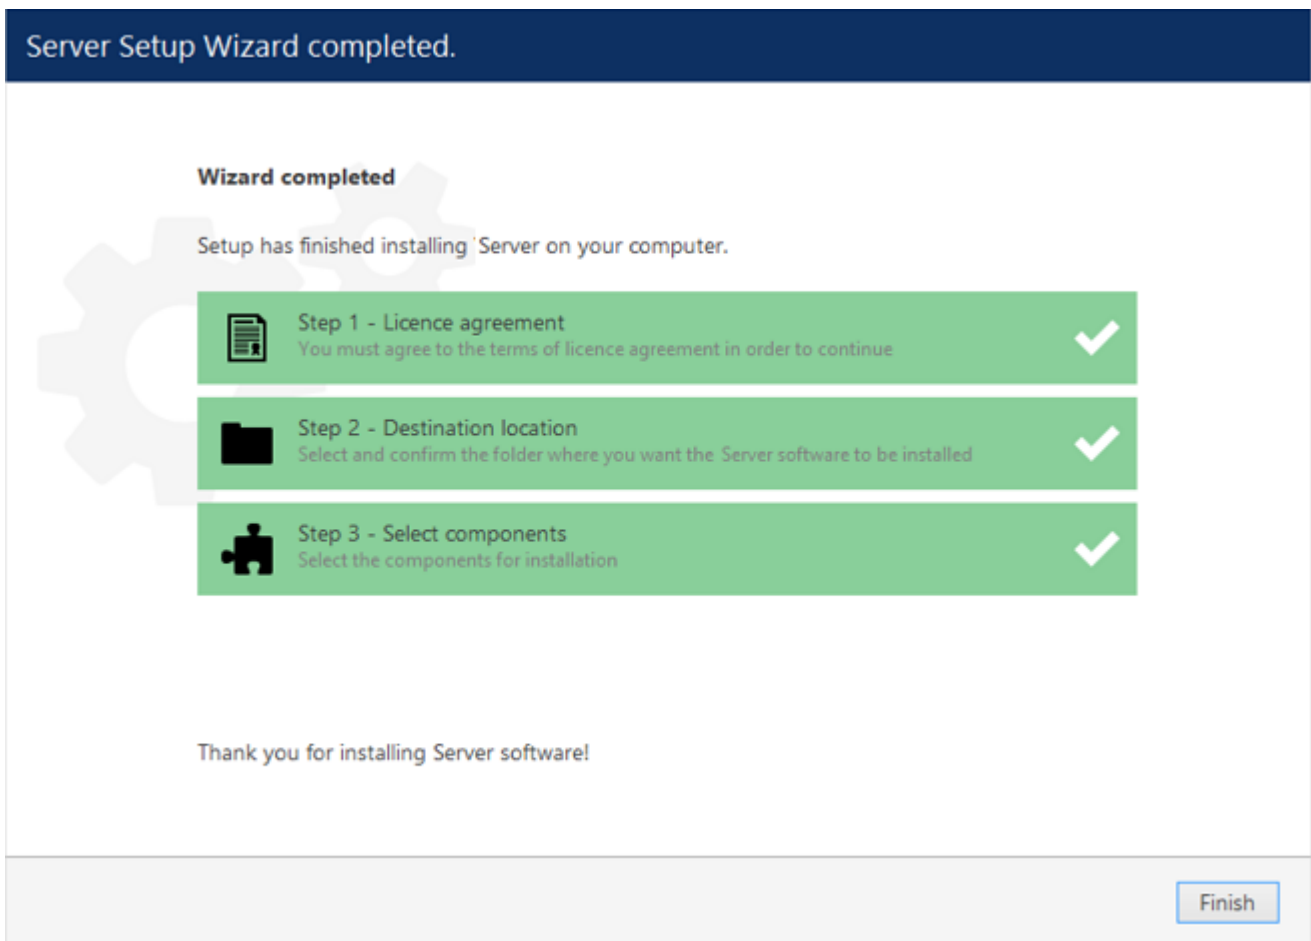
Server Setup Wizard completed.

Wizard completed

Setup has finished installing Server on your computer.

Step 1 - Licence agreement
You must agree to the terms of licence agreement in order to continue

Step 2 - Destination location
Select and confirm the folder where you want the Server software to be installed

Step 3 - Select components
Select the components for installation

Thank you for installing Server software!

Finish